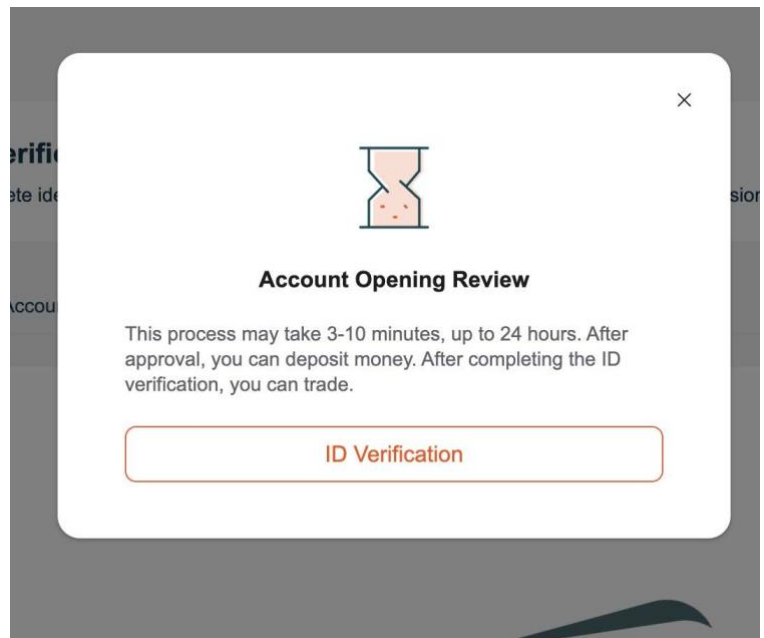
erifi
ete ide
sion
Accou

×

Account Opening Review

This process may take 3-10 minutes, up to 24 hours. After approval, you can deposit money. After completing the ID verification, you can trade.

ID Verification